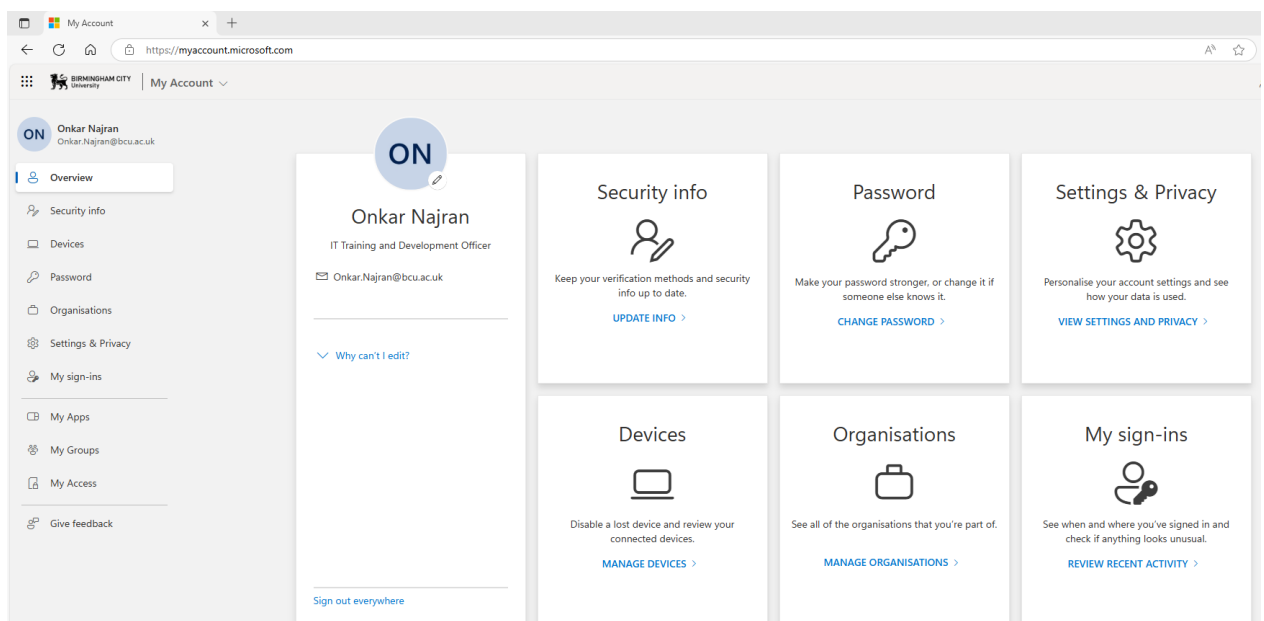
My Account
https://myaccount.microsoft.com
BIRMINGHAM CITY University
My Account

ON
Onkar Najran
Onkar.Najran@bcu.ac.uk

Overview
Security info
Devices
Password
Organisations
Settings & Privacy
My sign-ins
My Apps
My Groups
My Access
Give feedback

ON
Onkar Najran
IT Training and Development Officer
Onkar.Najran@bcu.ac.uk
Why can't I edit?
Sign out everywhere

Security info
Keep your verification methods and security info up to date.
UPDATE INFO >

Password
Make your password stronger, or change it if someone else knows it.
CHANGE PASSWORD >

Settings & Privacy
Personalise your account settings and see how your data is used.
VIEW SETTINGS AND PRIVACY >

Devices
Disable a lost device and review your connected devices.
MANAGE DEVICES >

Organisations
See all of the organisations that you're part of.
MANAGE ORGANISATIONS >

My sign-ins
See when and where you've signed in and check if anything looks unusual.
REVIEW RECENT ACTIVITY >